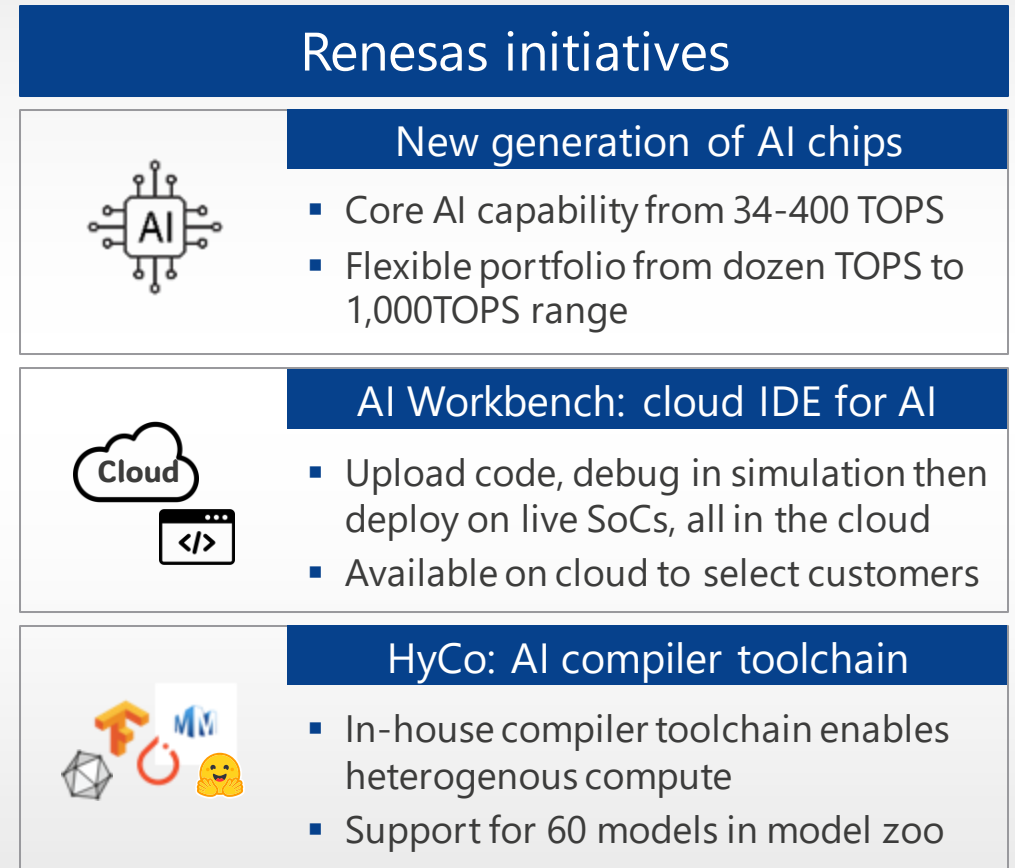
Renesas initiatives

AI

New generation of AI chips

- Core AI capability from 34-400 TOPS
- Flexible portfolio from dozen TOPS to 1,000TOPS range

Cloud

</>

AI Workbench: cloud IDE for AI

- Upload code, debug in simulation then deploy on live SoCs, all in the cloud
- Available on cloud to select customers

MM

HyCo: AI compiler toolchain

- In-house compiler toolchain enables heterogenous compute
- Support for 60 models in model zoo